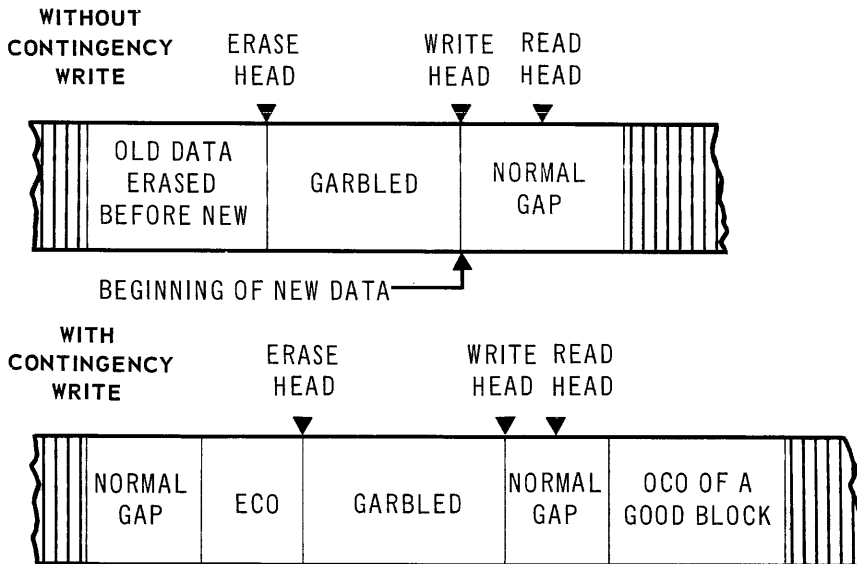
WITHOUT CONTINGENCY WRITE

ERASE HEAD

WRITE HEAD

READ HEAD

OLD DATA ERASED BEFORE NEW

GARBLED

NORMAL GAP

BEGINNING OF NEW DATA

WITH CONTINGENCY WRITE

ERASE HEAD

WRITE HEAD

READ HEAD

NORMAL GAP

ECO

GARBLED

NORMAL GAP

OCO OF A GOOD BLOCK